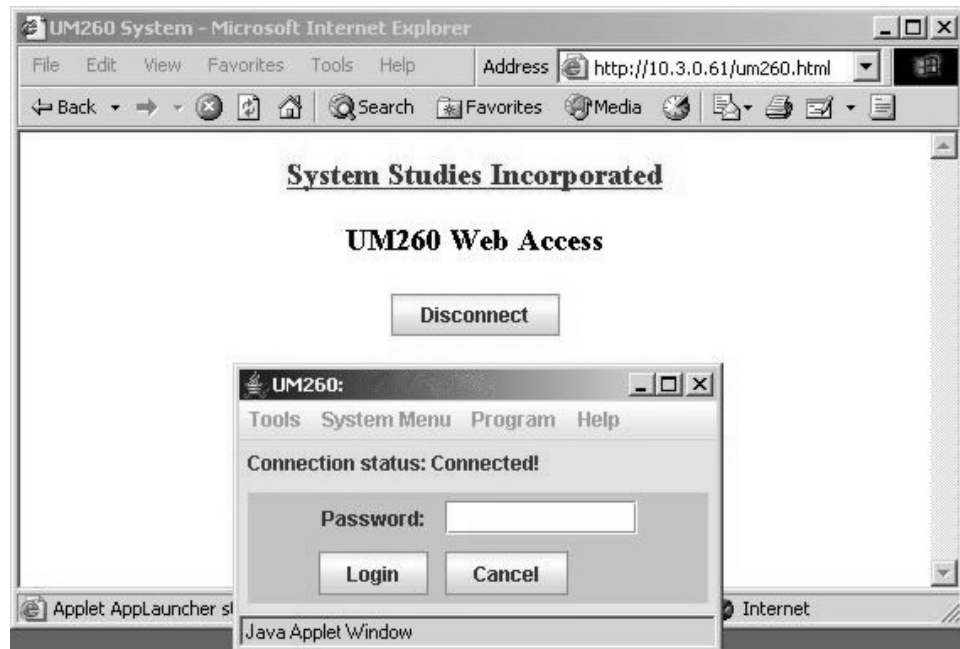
UM260 System - Microsoft Internet Explorer

File Edit View Favorites Tools Help Address http://10.3.0.61/um260.html

Back Search Favorites Media

System Studies Incorporated

UM260 Web Access

Disconnect

UM260:

Tools System Menu Program Help

Connection status: Connected!

Password:

Login Cancel

Java Applet Window

Applet AppLauncher s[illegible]

Internet